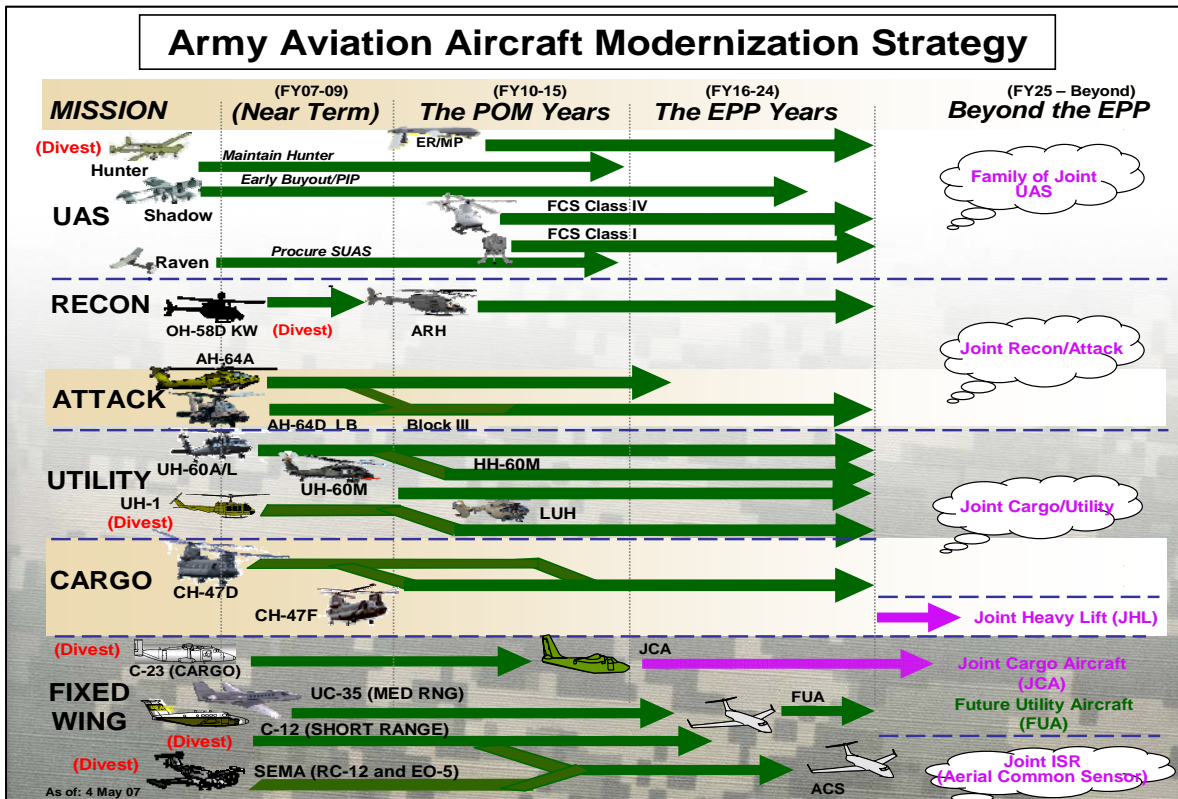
Army Aviation Aircraft Modernization Strategy

MISSION

(FY07-09)
(Near Term)

(FY10-15)
The POM Years

(FY16-24)
The EPP Years

(FY25 – Beyond)
Beyond the EPP

(Divest)
Hunter
ER/MP
Maintain Hunter
Early Buyout/PIP
UAS
Shadow
FCS Class IV
FCS Class I
Raven
Procure SUAS
Family of Joint UAS

RECON
OH-58D KW
(Divest)
ARH
Joint Recon/Attack

AH-64A
ATTACK
AH-64D LB
Block III

UH-60A/L
UTILITY
UH-60M
HH-60M
UH-1
(Divest)
LUH
Joint Cargo/Utility

CARGO
CH-47D
CH-47F
Joint Heavy Lift (JHL)

(Divest)
C-23 (CARGO)
JCA
Joint Cargo Aircraft (JCA)
FIXED WING
UC-35 (MED RNG)
FUA
Future Utility Aircraft (FUA)
C-12 (SHORT RANGE)
(Divest)
(Divest)
SEMA (RC-12 and EO-5)
ACS
Joint ISR (Aerial Common Sensor)
As of: 4 May 07